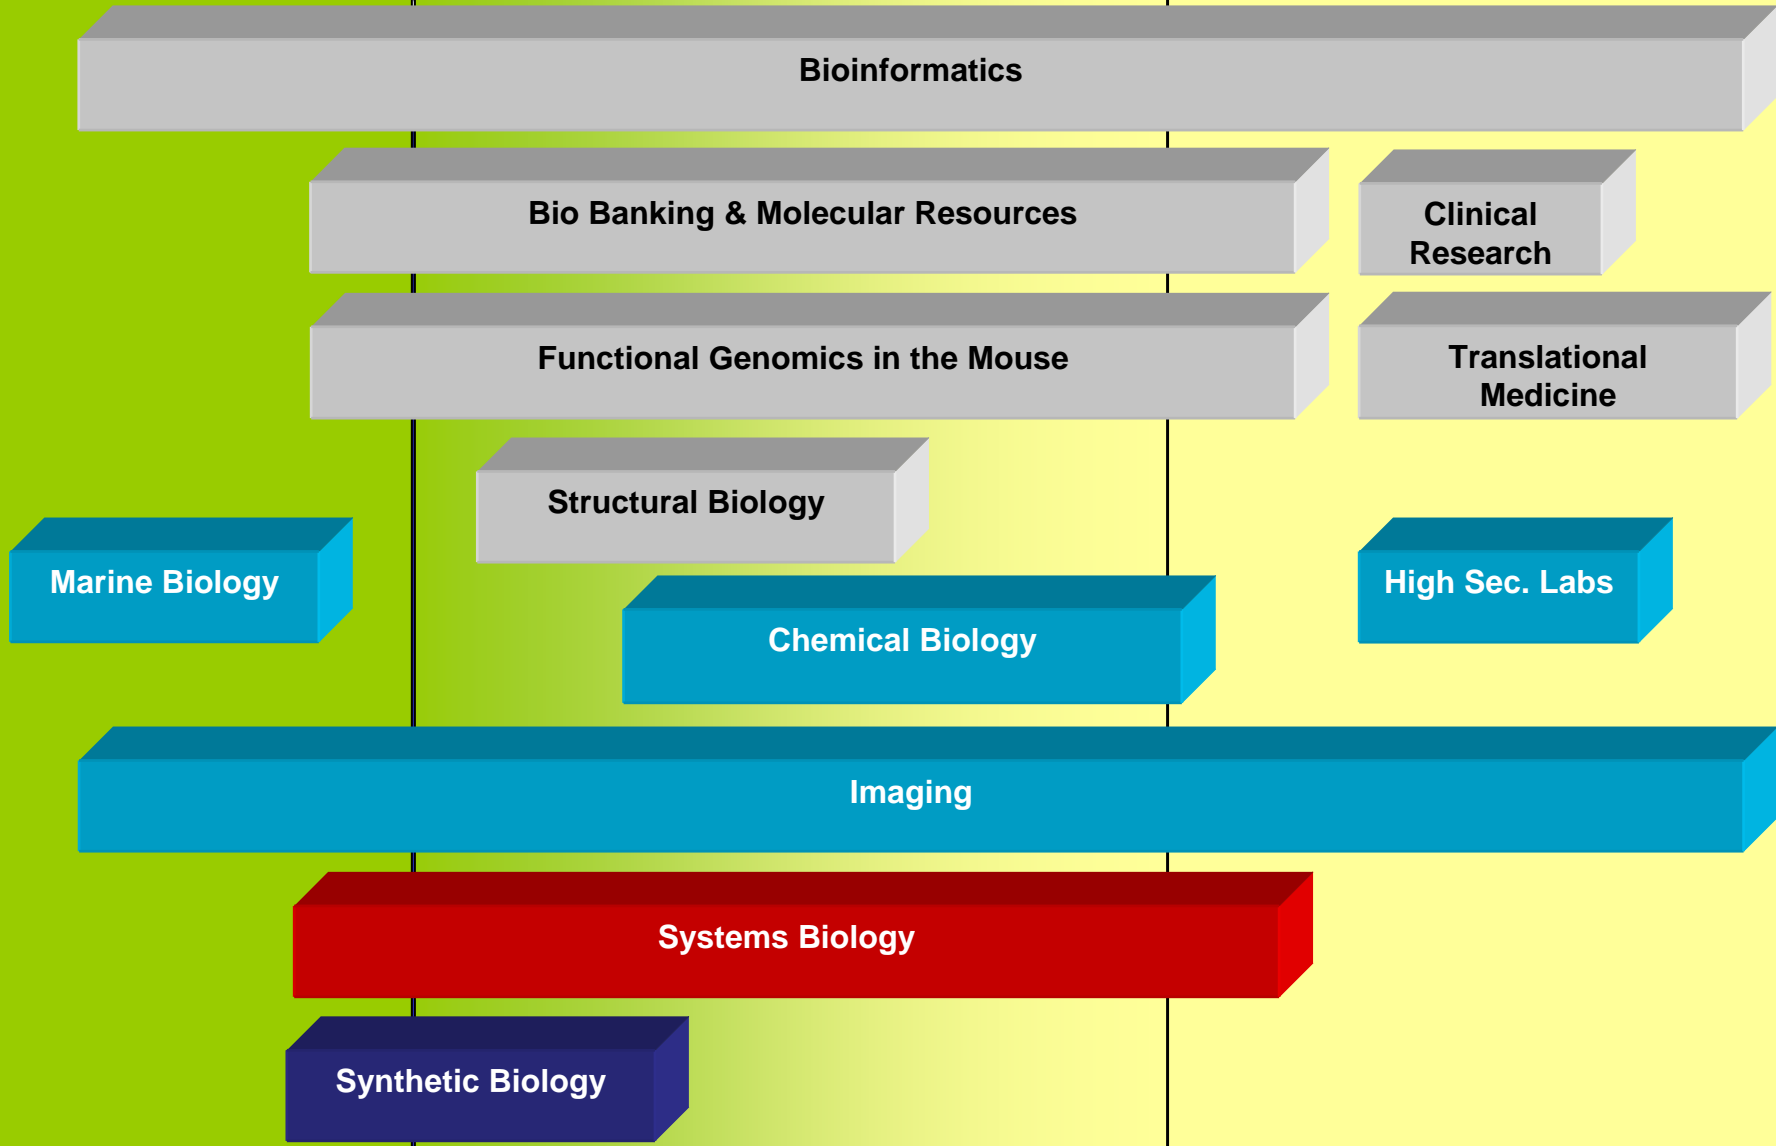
Bioinformatics

Bio Banking & Molecular Resources

Clinical Research

Functional Genomics in the Mouse

Translational Medicine

Structural Biology

Marine Biology

High Sec. Labs

Chemical Biology

Imaging

Systems Biology

Synthetic Biology